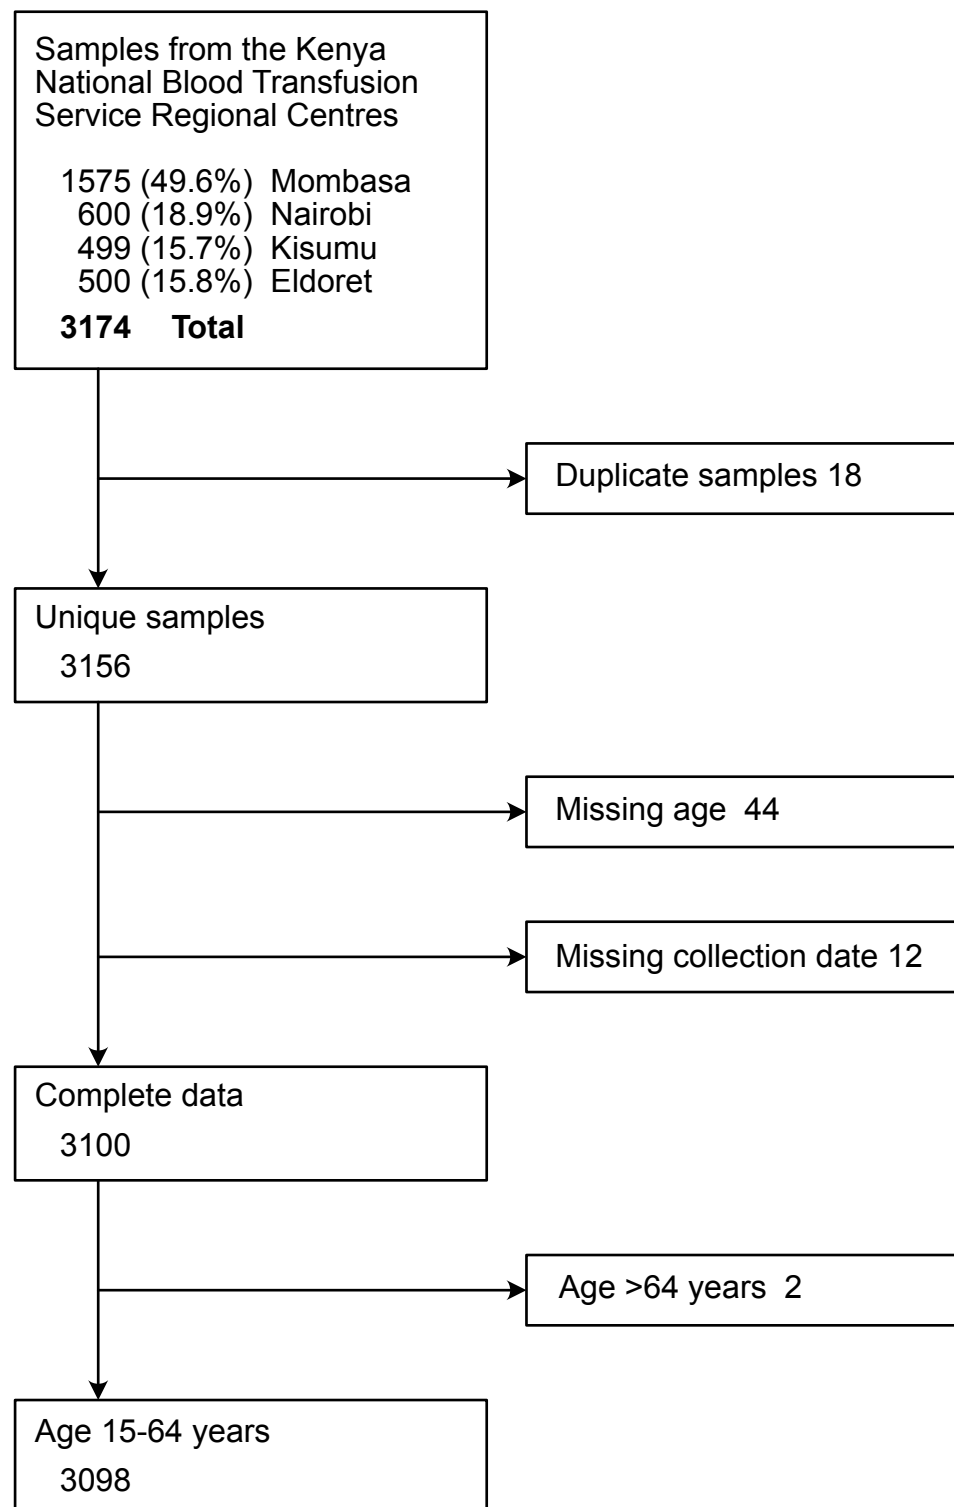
Samples from the Kenya National Blood Transfusion Service Regional Centres

1575 (49.6%) Mombasa
600 (18.9%) Nairobi
499 (15.7%) Kisumu
500 (15.8%) Eldoret
**3174 Total**

Duplicate samples 18

Unique samples
3156

Missing age 44

Missing collection date 12

Complete data
3100

Age >64 years 2

Age 15-64 years
3098